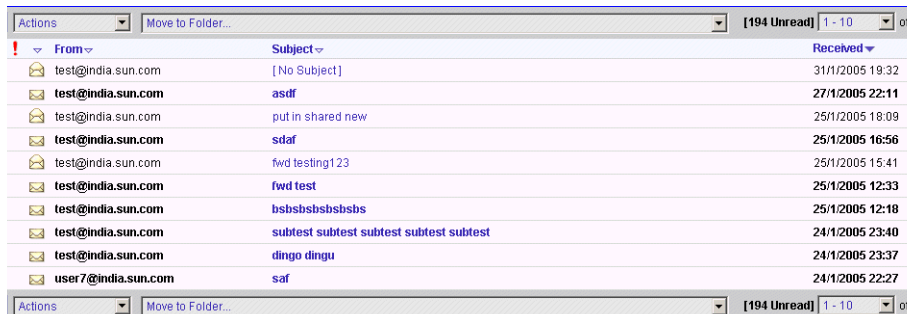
Actions | Move to Folder... | [194 Unread] 1 - 10 | o

| ! | From | Subject | Received |
|---|---|---|---|
| | test@india.sun.com | [No Subject] | 31/1/2005 19:32 |
| | test@india.sun.com | asdf | 27/1/2005 22:11 |
| | test@india.sun.com | put in shared new | 25/1/2005 18:09 |
| | test@india.sun.com | sdaf | 25/1/2005 16:56 |
| | test@india.sun.com | fwd testing123 | 25/1/2005 15:41 |
| | test@india.sun.com | fwd test | 25/1/2005 12:33 |
| | test@india.sun.com | bsbsbsbsbsbsbs | 25/1/2005 12:18 |
| | test@india.sun.com | subtest subtest subtest subtest subtest | 24/1/2005 23:40 |
| | test@india.sun.com | dingo dingu | 24/1/2005 23:37 |
| | user7@india.sun.com | saf | 24/1/2005 22:27 |

Actions | Move to Folder... | [194 Unread] 1 - 10 | o